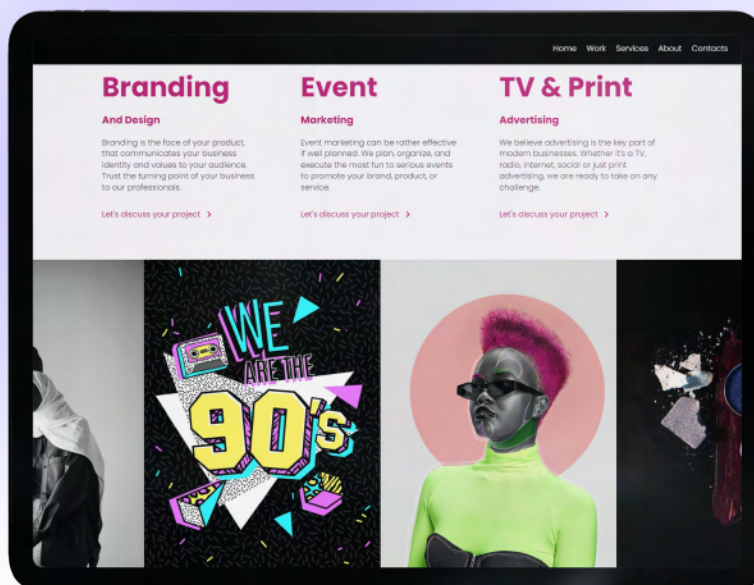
Home Work Services About Contacts

Branding

And Design

Branding is the face of your product, that communicates your business identity and values to your audience. Trust the turning point of your business to our professionals.

Let's discuss your project >

Event

Marketing

Event marketing can be rather effective if well planned. We plan, organize, and execute the most fun to serious events to promote your brand, product, or service.

Let's discuss your project >

TV & Print

Advertising

We believe advertising is the key part of modern businesses. Whether it's a TV, radio, internet, social or just print advertising, we are ready to take on any challenge.

Let's discuss your project >

WE ARE THE 90's